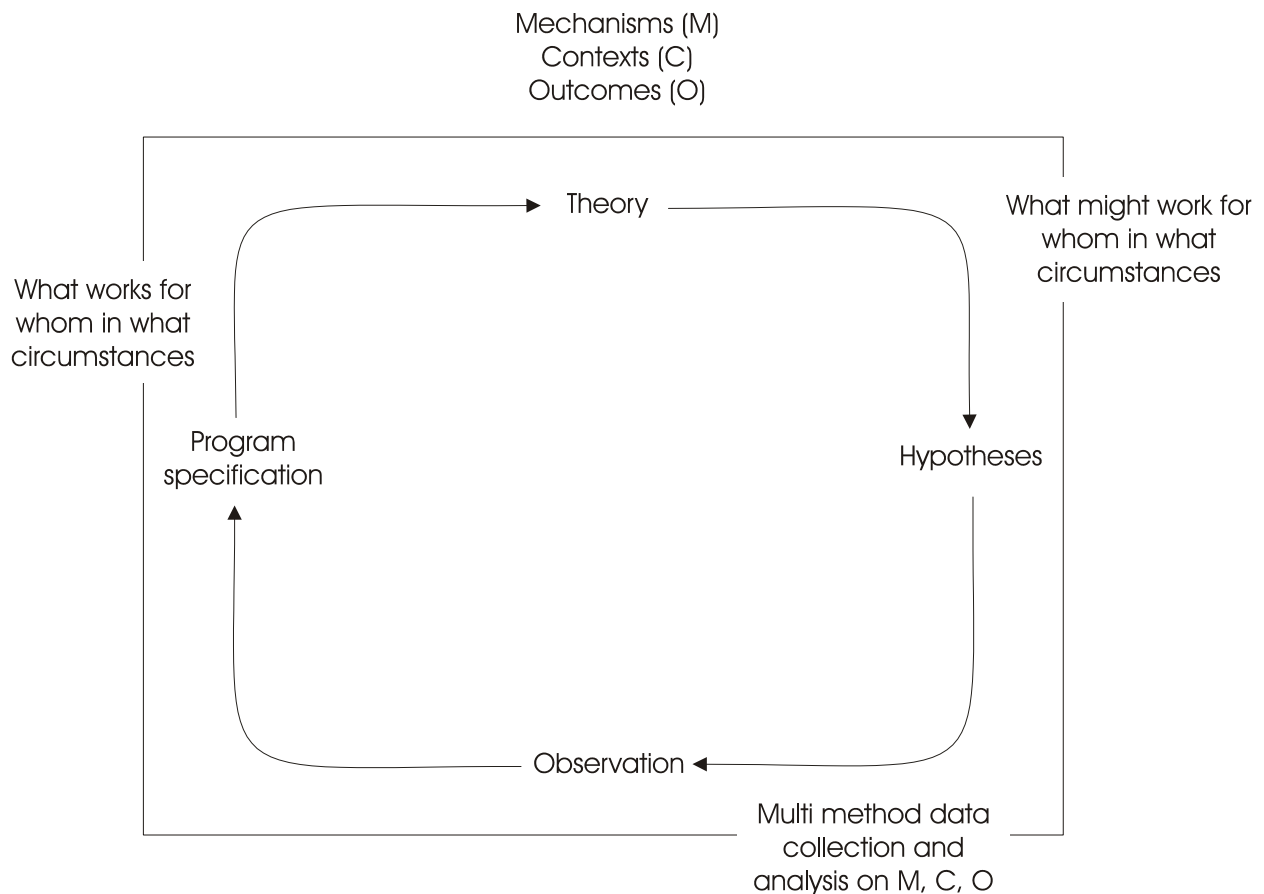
Mechanisms (M)
Contexts (C)
Outcomes (O)

Theory

What might work for whom in what circumstances

What works for whom in what circumstances

Program specification

Hypotheses

Observation

Multi method data collection and analysis on M, C, O